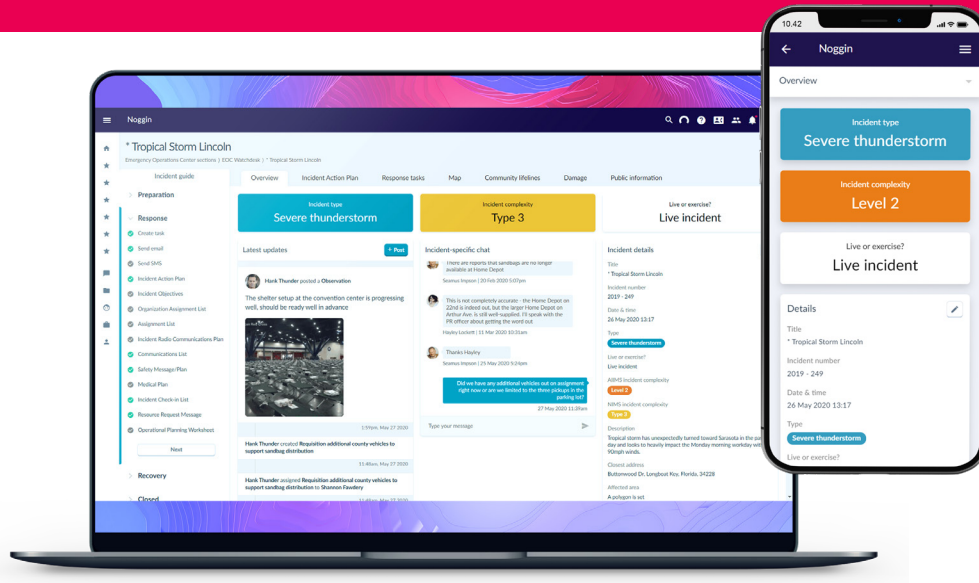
Noggin

* Tropical Storm Lincoln
Emergency Operations Center sections | EOC Watchdesk | * Tropical Storm Lincoln

Incident guide
Preparation
Response
Create task
Send email
Send SMS
Incident Action Plan
Incident Objectives
Organization Assignment List
Assignment List
Incident Radio Communications Plan
Communications List
Safety Message/Plan
Medical Plan
Incident Check-in List
Resource Request Message
Operational Planning Worksheet
Next
Recovery
Closed

Overview | Incident Action Plan | Response tasks | Map | Community lifelines | Damage | Public information

Incident type
Severe thunderstorm

Incident complexity
Type 3

Live or exercise?
Live incident

Latest updates
+ Post
Hank Thunder posted a Observation
The shelter setup at the convention center is progressing well, should be ready well in advance
1:59pm, May 27 2020
Hank Thunder created Requisition additional county vehicles to support sandbag distribution
11:48am, May 27 2020
Hank Thunder assigned Requisition additional county vehicles to support sandbag distribution to Shannon Fawdery

Incident-specific chat
There are reports that sandbags are no longer available at Home Depot
Seamus Impson | 20 Feb 2020 5:50pm
This is not completely accurate - the Home Depot on 22nd is tapped out, but the larger Home Depot on Arthur Ave. is still well-supplied. I'll speak with the PR officer about getting the word out.
Hayley Lockett | 17 Feb 2020 10:31am
Thanks Hayley
Seamus Impson | 25 May 2020 5:24pm
Did we have any additional vehicles out on assignment right now or are we limited to the three pickups in the parking lot?
27 May 2020 11:30am
Type your message

Incident details
Title
* Tropical Storm Lincoln
Incident number
2019 - 249
Date & time
26 May 2020 13:17
Type
Severe thunderstorm
Live or exercise?
Live incident
AIIMS incident complexity
Level 2
NIMS incident complexity
Type 3
Description
Tropical storm has unexpectedly turned toward Sarasota in the past day and looks to heavily impact the Monday morning workday with 90mph winds.
Closest address
Buttonwood Dr, Longboat Key, Florida, 34228
Affected area
A polygon is set

10:42
Noggin
Overview
Incident type
Severe thunderstorm
Incident complexity
Level 2
Live or exercise?
Live incident
Details
Title
* Tropical Storm Lincoln
Incident number
2019 - 249
Date & time
26 May 2020 13:17
Type
Severe thunderstorm
Live or exercise?